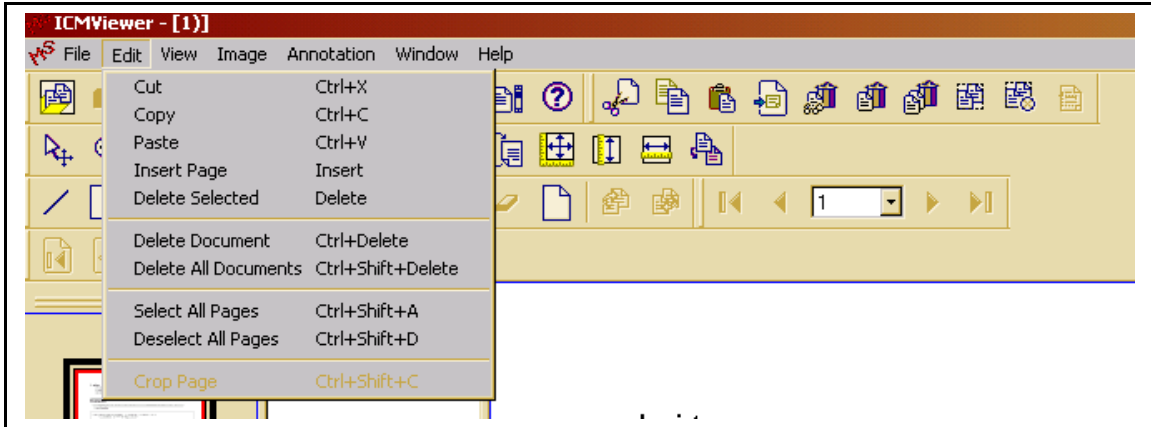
ICMViewer - [1)]

File Edit View Image Annotation Window Help

| | |
|---|---|
| Cut | Ctrl+X |
| Copy | Ctrl+C |
| Paste | Ctrl+V |
| Insert Page | Insert |
| Delete Selected | Delete |
| Delete Document | Ctrl+Delete |
| Delete All Documents | Ctrl+Shift+Delete |
| Select All Pages | Ctrl+Shift+A |
| Deselect All Pages | Ctrl+Shift+D |
| Crop Page | Ctrl+Shift+C |

1